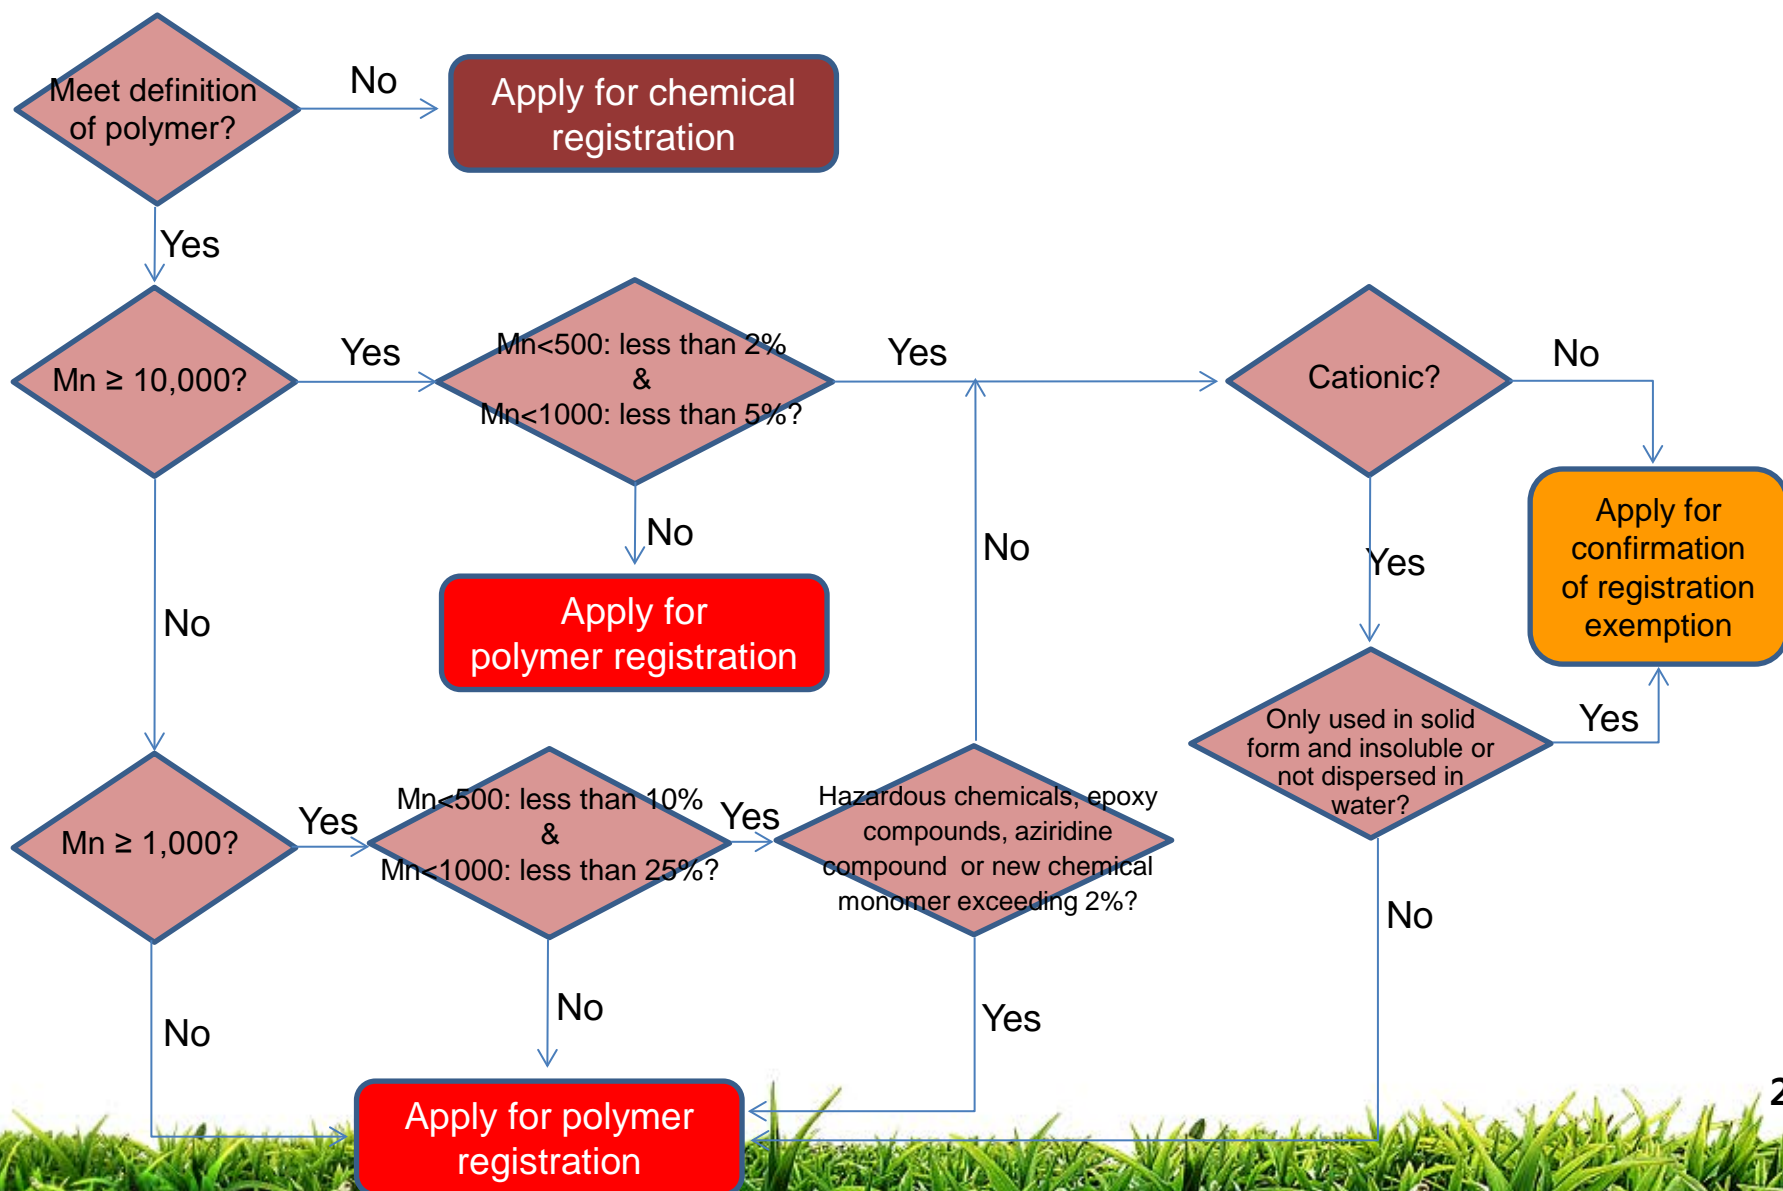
Meet definition of polymer?

No

Apply for chemical registration

Yes

Mn ≥ 10,000?

Yes

Mn<500: less than 2% & Mn<1000: less than 5%?

Yes

Cationic?

No

Apply for confirmation of registration exemption

No

Apply for polymer registration

No

Yes

No

Only used in solid form and insoluble or not dispersed in water?

Yes

Mn ≥ 1,000?

Yes

Mn<500: less than 10% & Mn<1000: less than 25%?

Yes

Hazardous chemicals, epoxy compounds, aziridine compound or new chemical monomer exceeding 2%?

No

No

No

Yes

Apply for polymer registration

2